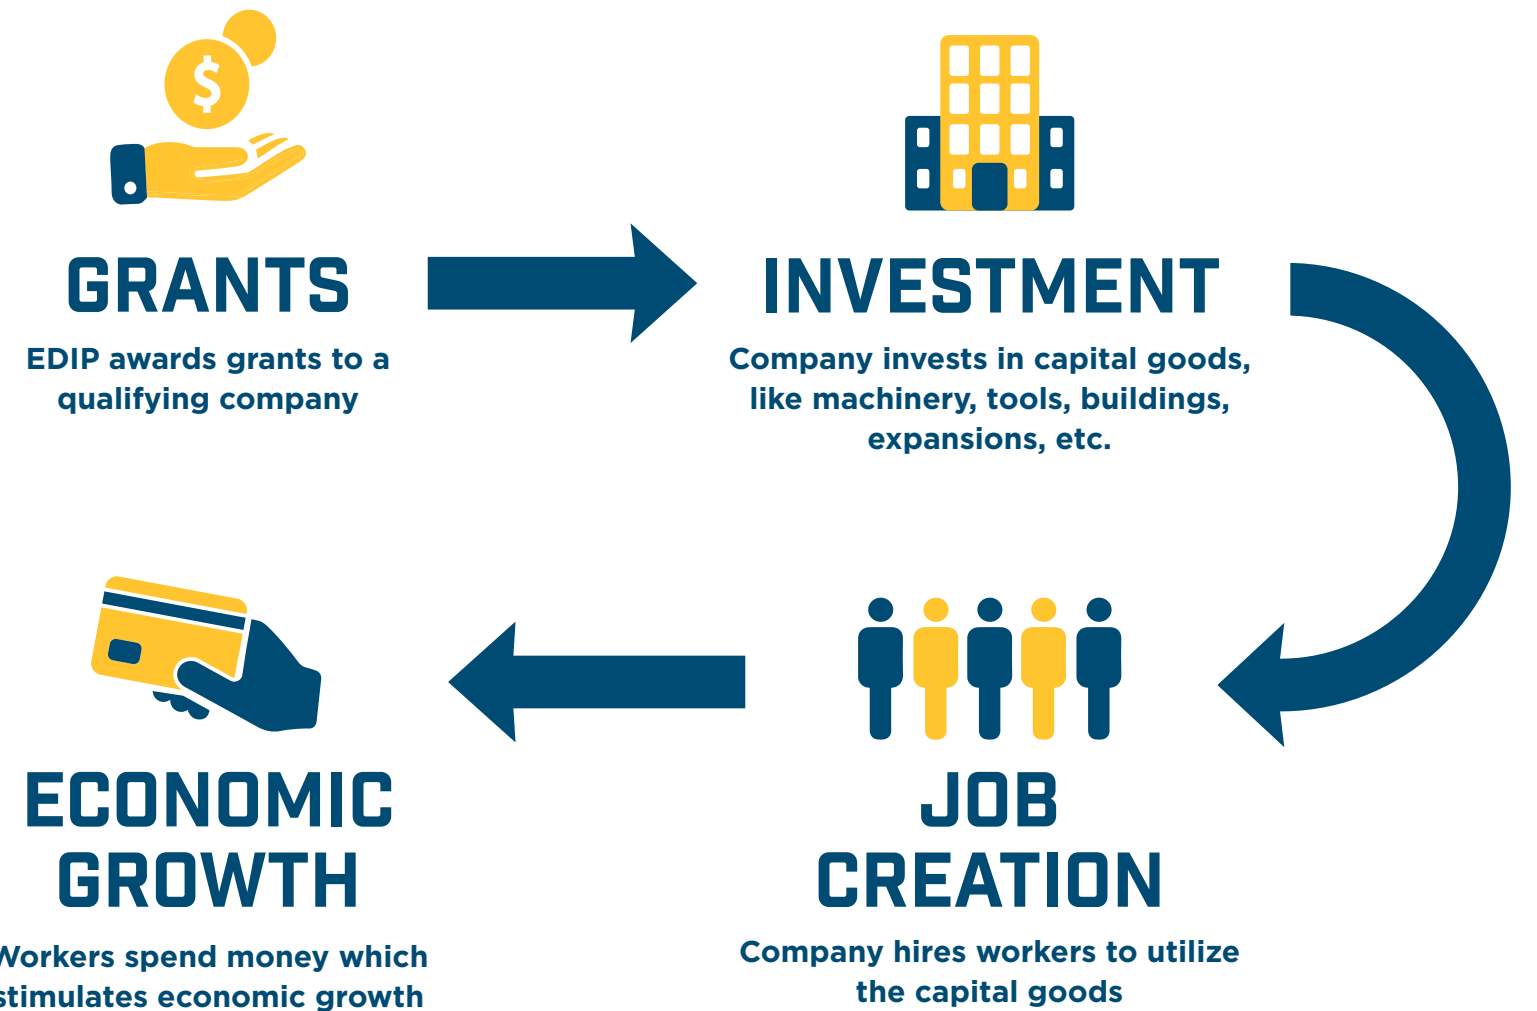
$

GRANTS

EDIP awards grants to a qualifying company

INVESTMENT

Company invests in capital goods, like machinery, tools, buildings, expansions, etc.

ECONOMIC GROWTH

Workers spend money which stimulates economic growth

JOB CREATION

Company hires workers to utilize the capital goods